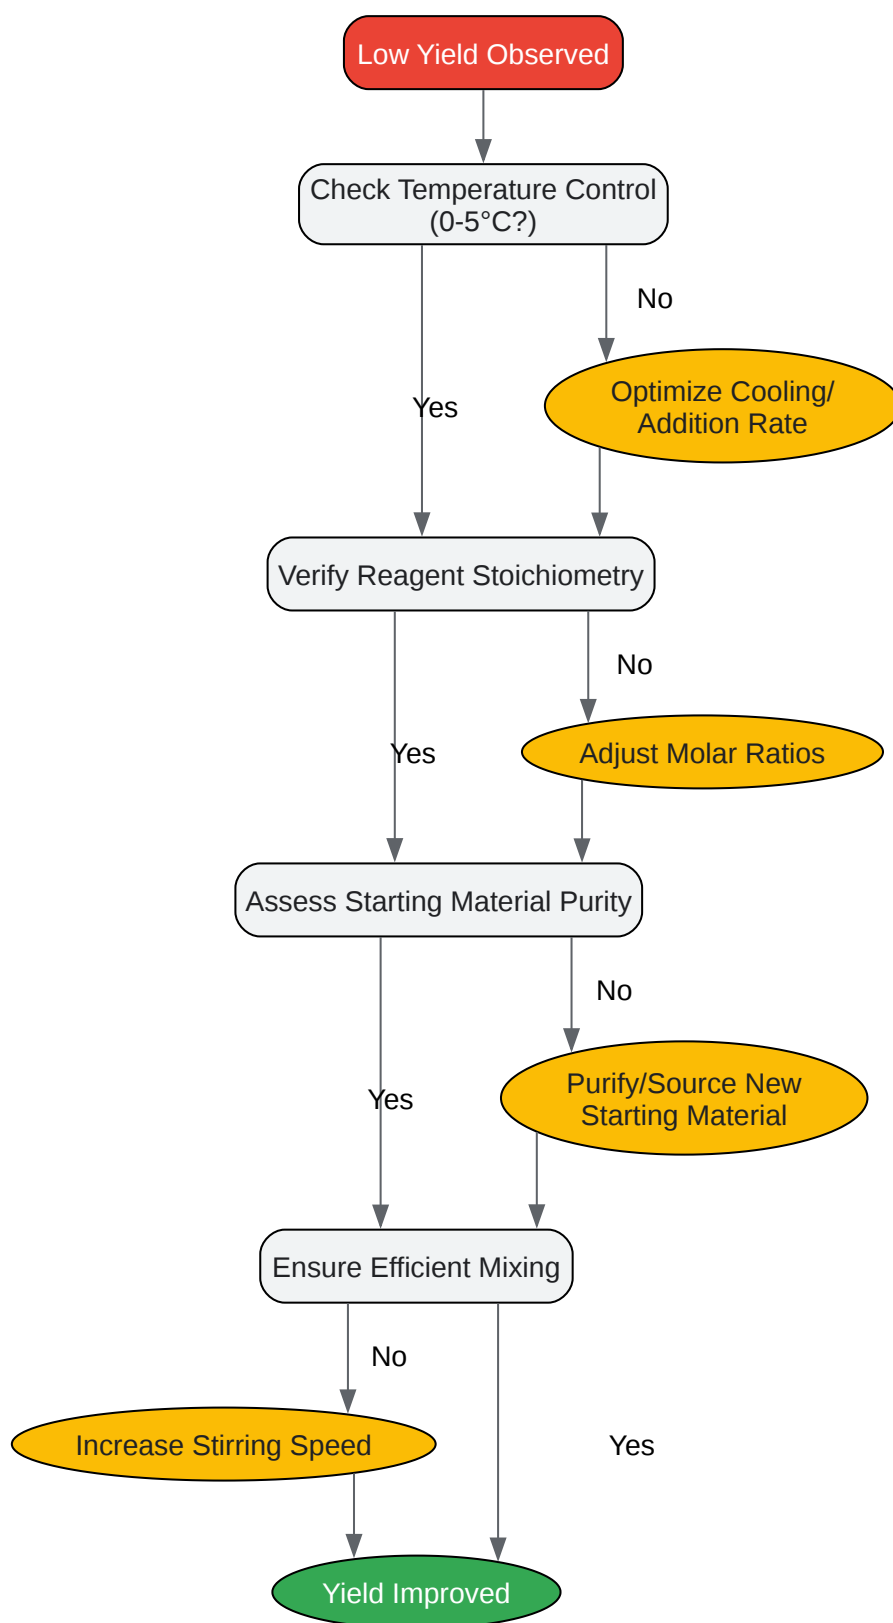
Low Yield Observed

Check Temperature Control (0-5°C?)

No

Optimize Cooling/ Addition Rate

Yes

Verify Reagent Stoichiometry

No

Yes

Adjust Molar Ratios

Assess Starting Material Purity

No

Purify/Source New Starting Material

Yes

Ensure Efficient Mixing

No

Increase Stirring Speed

Yes

Yield Improved